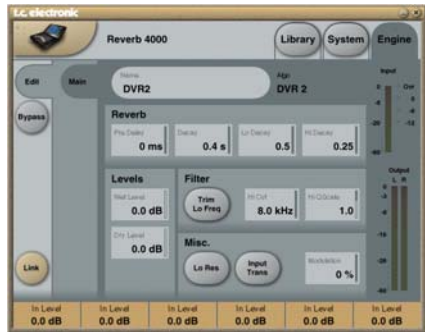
t.c. electronic

Reverb 4000

Library System Engine

Edit Main

Bypass

Name
DVR2

Algo
DVR 2

Input
0 Ovr
-6
-12
-20
-40

Reverb

Pre Delay
0 ms

Decay
0.4 s

Lo Decay
0.5

Hi Decay
0.25

Levels

Wet Level
0.0 dB

Dry Level
0.0 dB

Filter

Trim Lo Freq

Hi Cut
8.0 kHz

Hi Q/Scale
1.0

Output
L R
0
-6
-12
-20
-40

Misc.

Lo Res

Input Trans

Modulation
0 %

Link

In Level
0.0 dB

In Level
0.0 dB

In Level
0.0 dB

In Level
0.0 dB

In Level
0.0 dB

In Level
0.0 dB